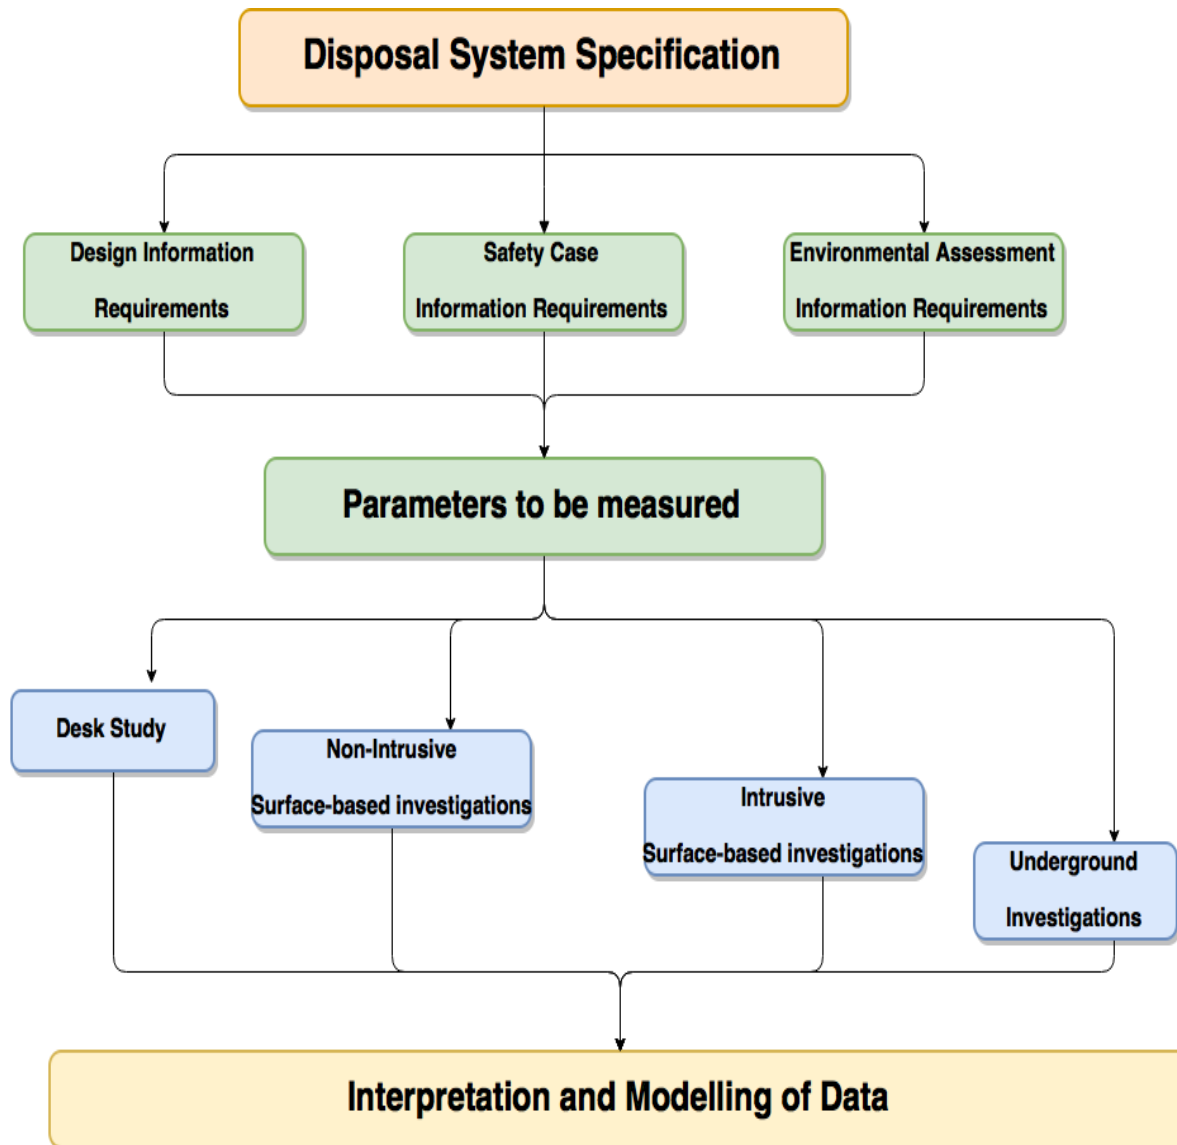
Disposal System Specification

Design Information Requirements

Safety Case Information Requirements

Environmental Assessment Information Requirements

Parameters to be measured

Desk Study

Non-Intrusive Surface-based investigations

Intrusive Surface-based investigations

Underground Investigations

Interpretation and Modelling of Data